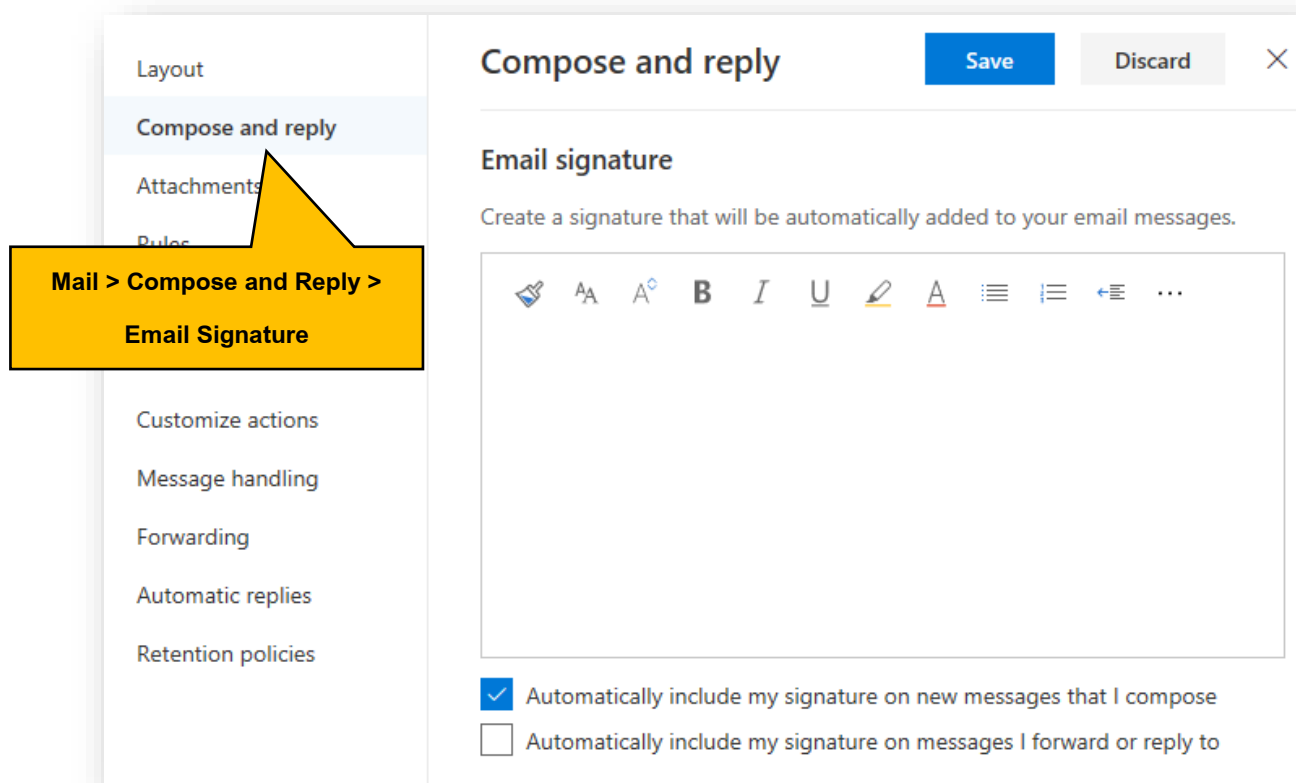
Layout

Compose and reply

Attachments

Rules

Mail > Compose and Reply > Email Signature

Customize actions

Message handling

Forwarding

Automatic replies

Retention policies

Compose and reply

Save

Discard

Email signature

Create a signature that will be automatically added to your email messages.

Automatically include my signature on new messages that I compose

Automatically include my signature on messages I forward or reply to